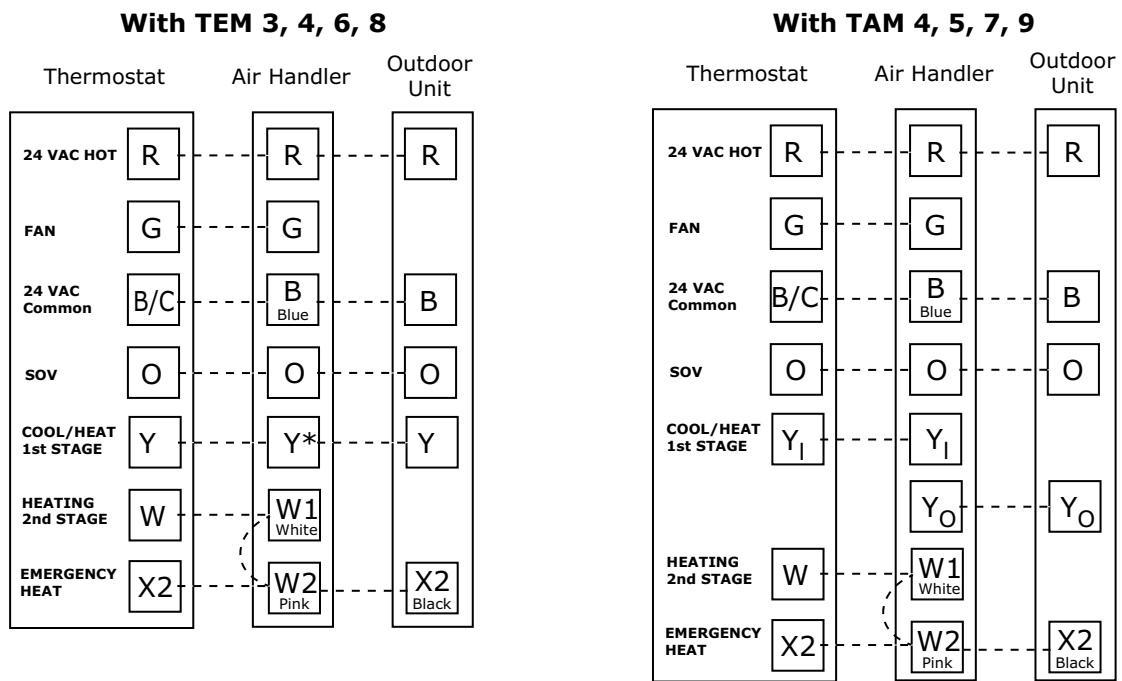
With TEM 3, 4, 6, 8

Thermostat
Air Handler
Outdoor Unit

24 VAC HOT R R R
FAN G G
24 VAC Common B/C B Blue B
SOV O O O
COOL/HEAT 1st STAGE Y Y* Y
HEATING 2nd STAGE W W1 White
EMERGENCY HEAT X2 W2 Pink X2 Black

With TAM 4, 5, 7, 9

Thermostat
Air Handler
Outdoor Unit

24 VAC HOT R R R
FAN G G
24 VAC Common B/C B Blue B
SOV O O O
COOL/HEAT 1st STAGE $Y_I$ $Y_I$
$Y_O$ $Y_O$
HEATING 2nd STAGE W W1 White
EMERGENCY HEAT X2 W2 Pink X2 Black